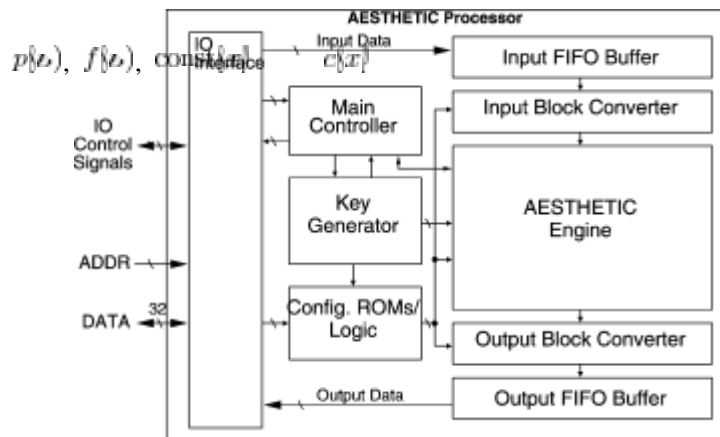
AESTHETIC Processor

$p(\omega)$, $f(\omega)$, con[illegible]

IO Interface

Input Data
$c(x)$

Input FIFO Buffer

Input Block Converter

Main Controller

IO Control Signals

Key Generator

AESTHETIC Engine

ADDR

DATA

32

Config. ROMs/ Logic

Output Block Converter

Output Data

Output FIFO Buffer